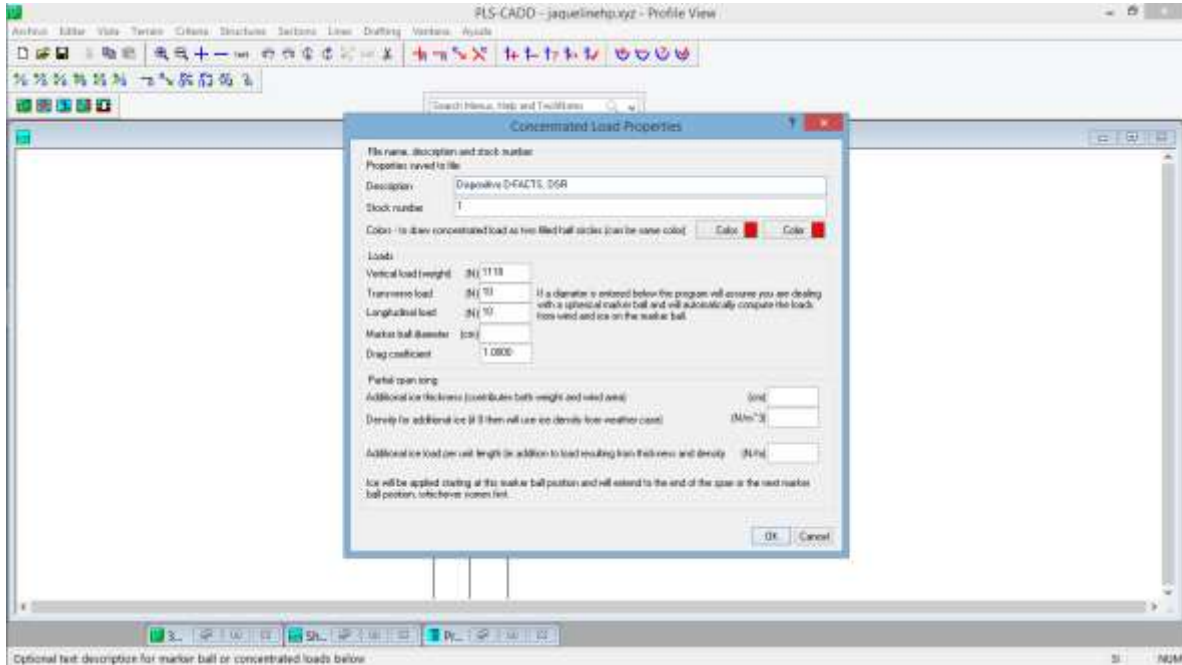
PLS-CADD - jaquelinehp.xyz - Profile View

Archivo Editar Vista Terrain Criteria Structures Sections Lines Drafting Ventana Ayuda

Search Menus, Help and TechNotes

Concentrated Load Properties

File name, description and stock number
Properties saved to file
Description Dispositivo D-FACTS, DSR
Stock number 1
Colors - to draw concentrated load as two filled ball circles (can be same color) Color Color

Loads
Vertical load (weight) (N) 1118
Transverse load (N) 10
Longitudinal load (N) 10
Marker ball diameter (cm)
Drag coefficient 1.0000

If a diameter is entered below this program will assume you are dealing with a spherical marker ball and will automatically compute the loads from wind and ice on the marker ball.

Partial span icing
Additional ice thickness (contributes both weight and wind area) (cm)
Density for additional ice (if 0 then will use ice density from weather case) (N/m^3)
Additional ice load per unit length (in addition to load resulting from thickness and density) (N/m)

Ice will be applied starting at this marker ball position and will extend to the end of the span or the next marker ball position, whichever comes first.

OK Cancel

3... Sh... Pr...

Optional text description for marker ball or concentrated loads below

NUM